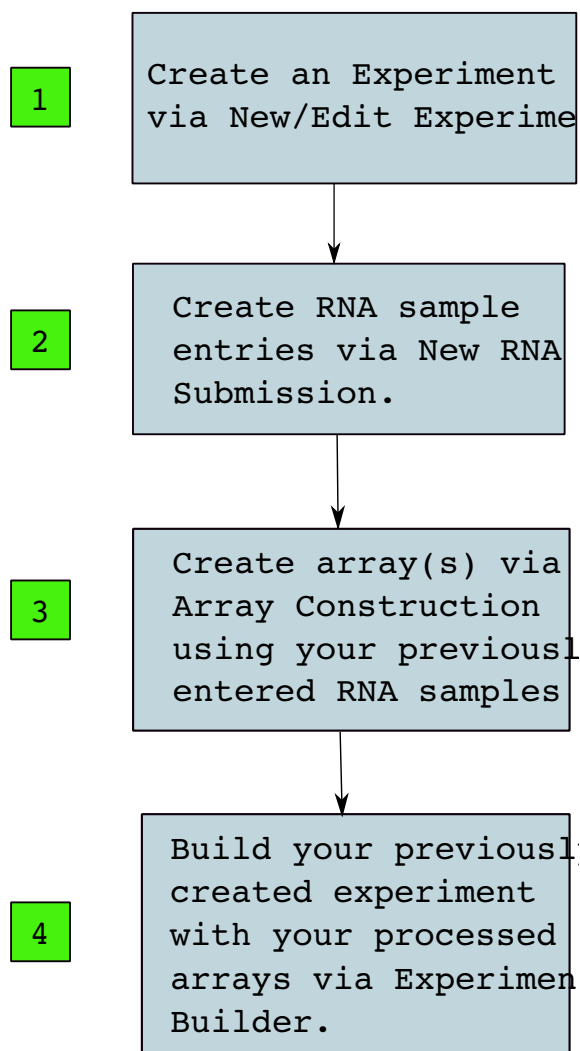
1

Create an Experiment via New/Edit Experime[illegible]

2

Create RNA sample entries via New RNA Submission.

3

Create array(s) via Array Construction using your previousl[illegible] entered RNA samples

4

Build your previousl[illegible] created experiment with your processed arrays via Experimen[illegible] Builder.